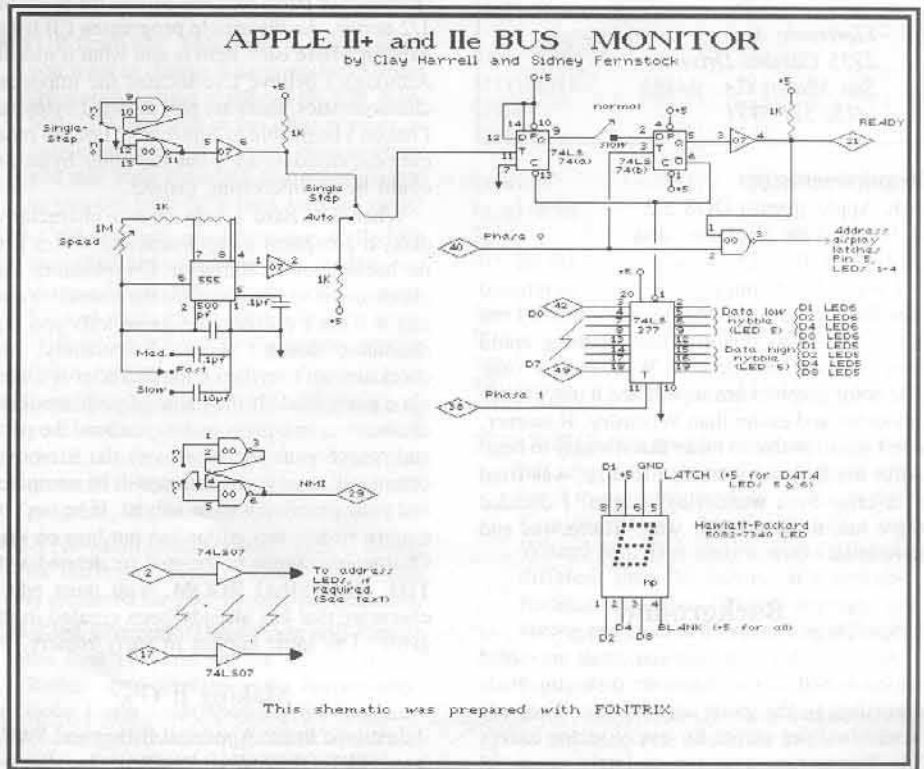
APPLE II+ and IIe BUS MONITOR

by Clay Harrell and Sidney Fernstock

Single Step

+5

1K

Single Step

Auto

1K

1M

Speed

1K

555

500 pf

.1µf

Med.

Fast

Slow

1µf

10µf

Normal

Slow

74LS 74(a)

74LS 74(b)

+5

READY

21

40

Phase 0

Address display latches Pin 5, LEDs 1-4

42

D0

D7

49

74LS 377

Data low nybble (LED 5)

Data high nybble (LED 6)

D1 LED6
D2 LED6
D4 LED6
D8 LED6
D1 LED5
D2 LED5
D4 LED5
D8 LED5

38

Phase 1

NMI

29

74LS07

2

To address LEDs, if required (See text)

17

74LS07

D1

GND

LATCH (+5 for DATA LEDs 5 & 6)

Hewlett-Packard 5082-7340 LED

D2 D4 D8

BLANK (+5 for off)

This shematic was prepared with FONTRIX